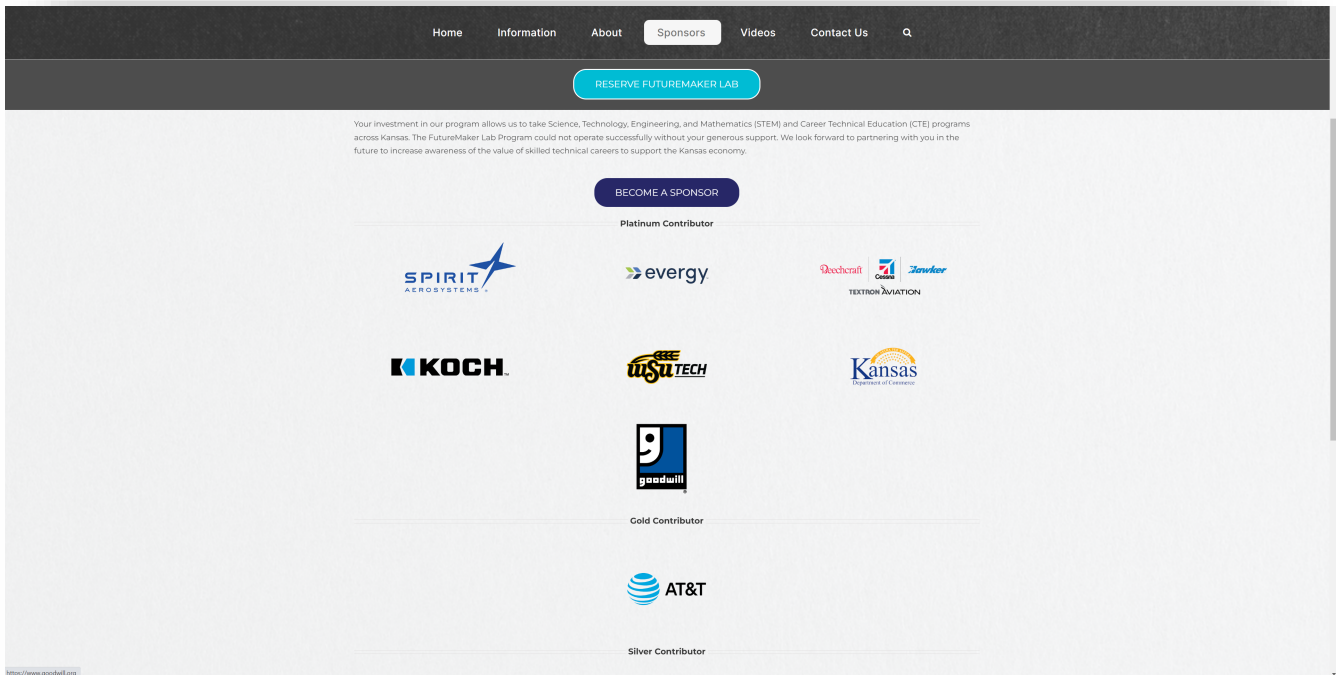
Home Information About Sponsors Videos Contact Us

RESERVE FUTUREMAKER LAB

Your investment in our program allows us to take Science, Technology, Engineering, and Mathematics (STEM) and Career Technical Education (CTE) programs across Kansas. The FutureMaker Lab Program could not operate successfully without your generous support. We look forward to partnering with you in the future to increase awareness of the value of skilled technical careers to support the Kansas economy.

BECOME A SPONSOR

Platinum Contributor

SPIRIT AEROSYSTEMS

evergy

Beechcraft Cessna Hawker TEXTRON AVIATION

KOCH

WSU TECH

Kansas Department of Commerce

goodwill

Gold Contributor

AT&T

Silver Contributor

https://www.goodwill.org